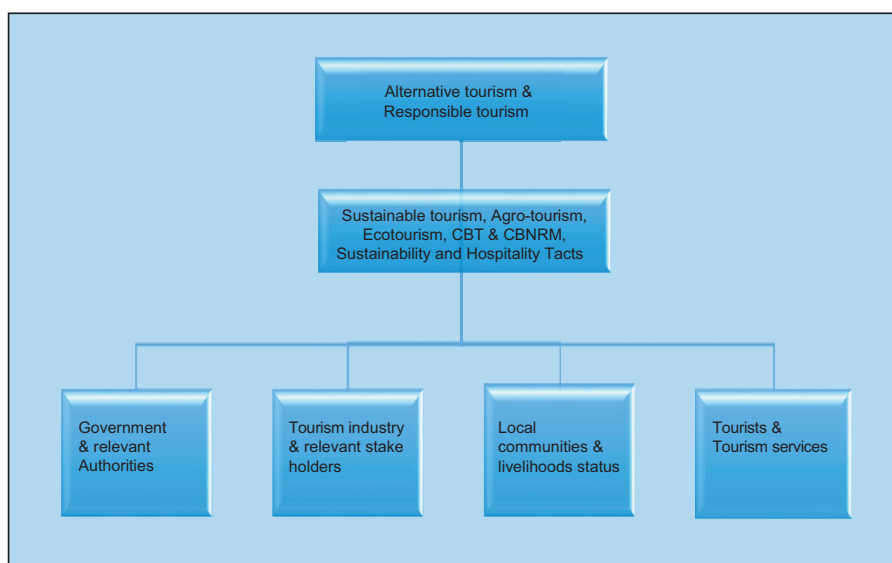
Alternative tourism & Responsible tourism

Sustainable tourism, Agro-tourism, Ecotourism, CBT & CBNRM, Sustainability and Hospitality Tacts

Government & relevant Authorities

Tourism industry & relevant stake holders

Local communities & livelihoods status

Tourists & Tourism services